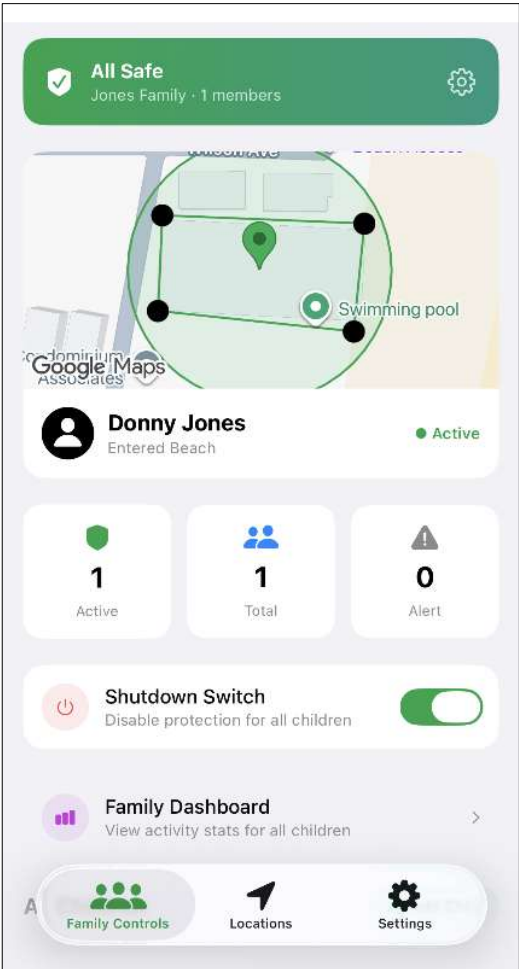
All Safe
Jones Family · 1 members

Wilson Ave

Swimming pool
Condominium Associates
Google Maps

Donny Jones
Entered Beach
Active

1
Active

1
Total

0
Alert

Shutdown Switch
Disable protection for all children

Family Dashboard
View activity stats for all children

Family Controls
Locations
Settings